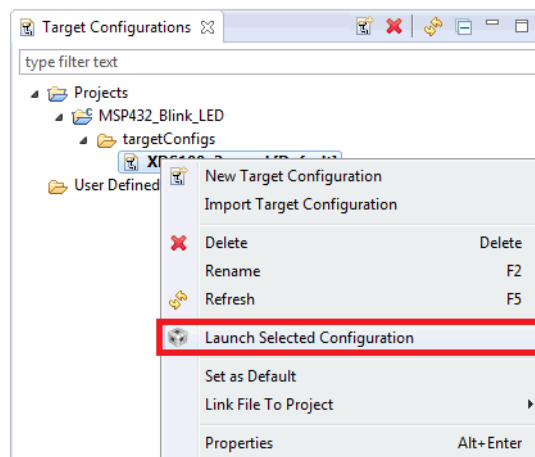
Target Configurations

type filter text

Projects
MSP432_Blink_LED
targetConfigs
XD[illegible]
User Defined

New Target Configuration
Import Target Configuration
Delete Delete
Rename F2
Refresh F5
Launch Selected Configuration
Set as Default
Link File To Project
Properties Alt+Enter